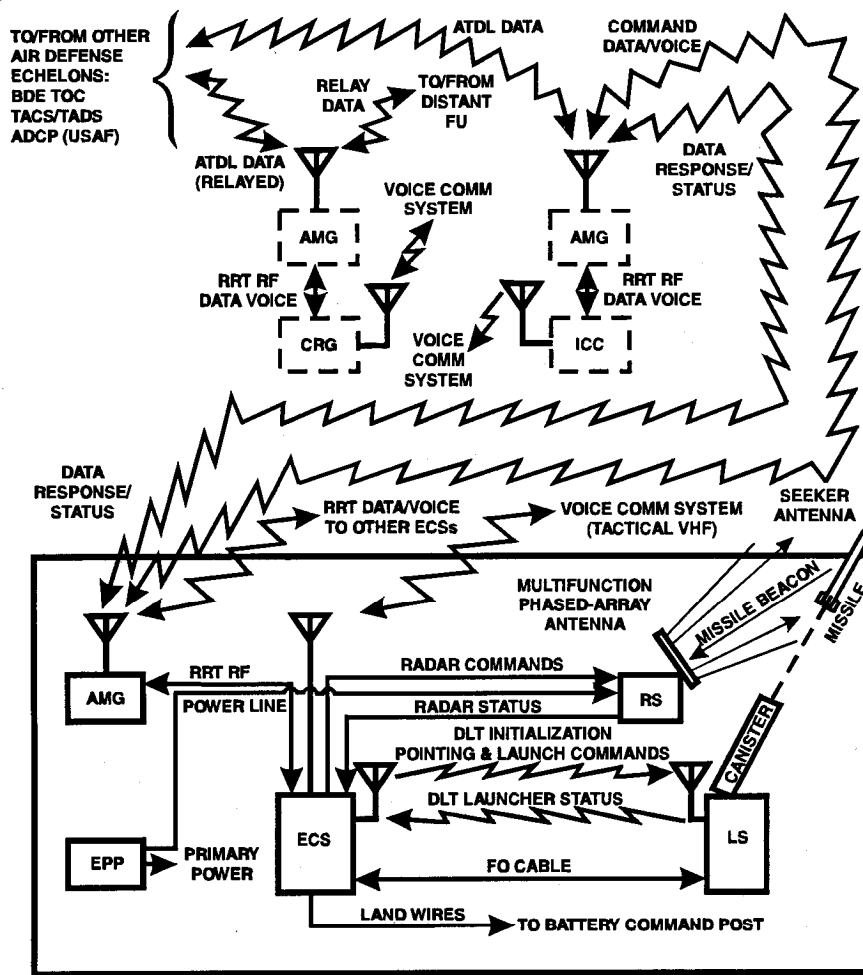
TO/FROM OTHER AIR DEFENSE ECHELONS: BDE TOC TACS/TADS ADCP (USAF)

ATDL DATA

COMMAND DATA/VOICE

RELAY DATA

TO/FROM DISTANT FU

ATDL DATA (RELAYED)

DATA RESPONSE/ STATUS

VOICE COMM SYSTEM

AMG

AMG

RRT RF DATA VOICE

RRT RF DATA VOICE

CRG

ICC

VOICE COMM SYSTEM

DATA RESPONSE/ STATUS

RRT DATA/VOICE TO OTHER ECSs

VOICE COMM SYSTEM (TACTICAL VHF)

SEEKER ANTENNA

MULTIFUNCTION PHASED-ARRAY ANTENNA

MISSILE BEACON

MISSILE

AMG

RRT RF

POWER LINE

RADAR COMMANDS

RADAR STATUS

RS

DLT INITIALIZATION POINTING & LAUNCH COMMANDS

CANISTER

DLT LAUNCHER STATUS

ECS

LS

EPP

PRIMARY POWER

FO CABLE

LAND WIRES

TO BATTERY COMMAND POST